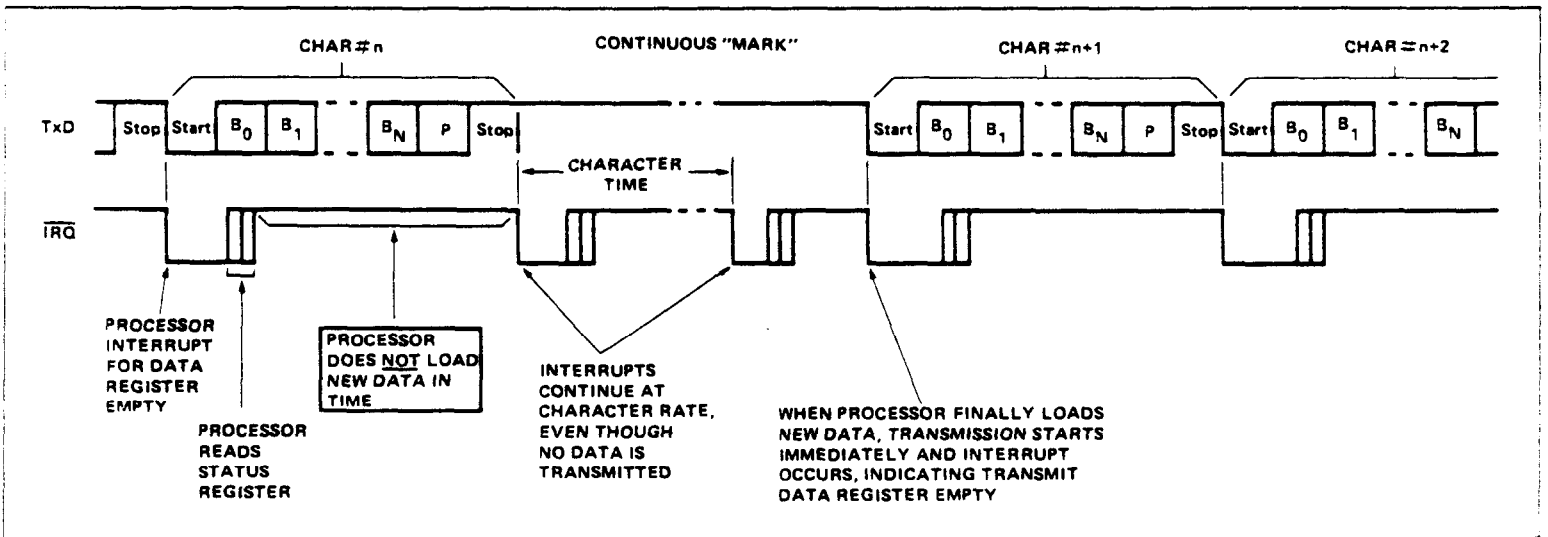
CHAR # n

CONTINUOUS "MARK"

CHAR # n+1

CHAR # n+2

TxD

Stop Start $B_0$ $B_1$ $B_N$ P Stop

CHARACTER TIME

Start $B_0$ $B_1$ $B_N$ P Stop Start $B_0$ $B_1$ $B_N$

$\overline{IRQ}$

PROCESSOR INTERRUPT FOR DATA REGISTER EMPTY

PROCESSOR READS STATUS REGISTER

PROCESSOR DOES NOT LOAD NEW DATA IN TIME

INTERRUPTS CONTINUE AT CHARACTER RATE, EVEN THOUGH NO DATA IS TRANSMITTED

WHEN PROCESSOR FINALLY LOADS NEW DATA, TRANSMISSION STARTS IMMEDIATELY AND INTERRUPT OCCURS, INDICATING TRANSMIT DATA REGISTER EMPTY